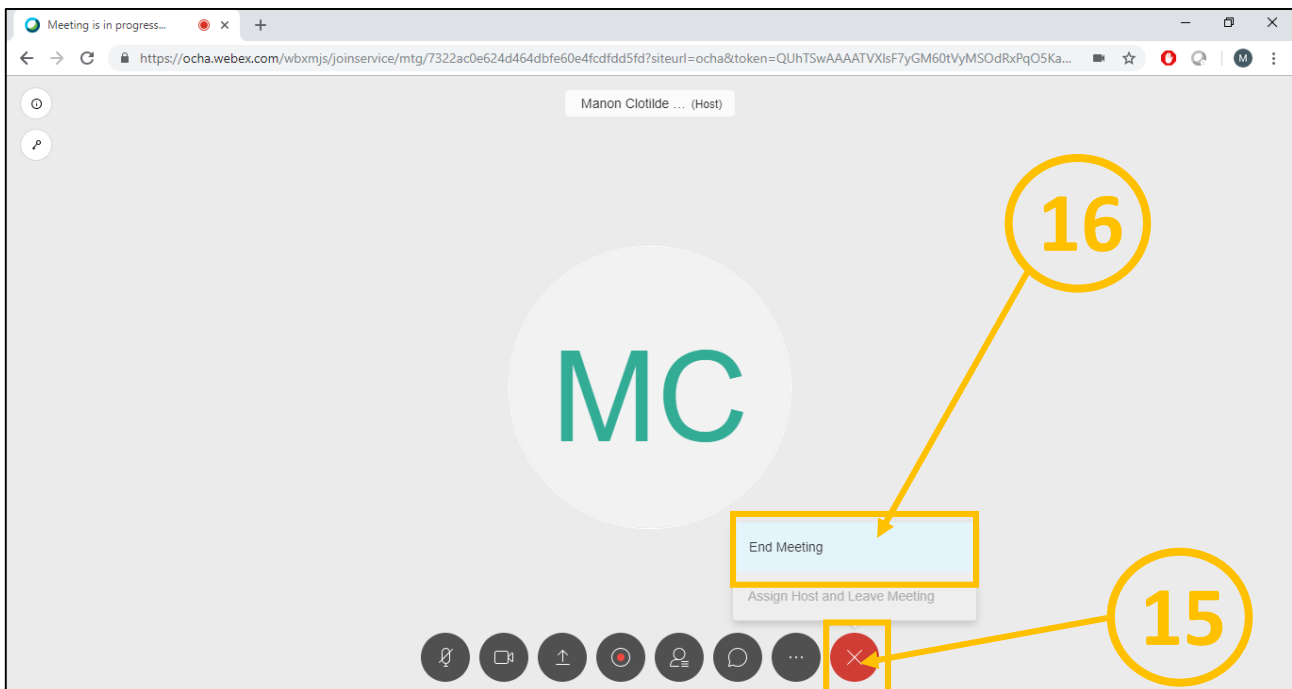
Meeting is in progress...

https://ocha.webex.com/wbxmjs/joinservice/mtg/7322ac0e624d464dbfe60e4fcdfdd5fd?siteurl=ocha&token=QUhTSwAAAATVXlsF7yGM60tVyMSOdRxPqO5Ka...

M

Manon Clotilde ... (Host)

16

MC

End Meeting

Assign Host and Leave Meeting

15

...